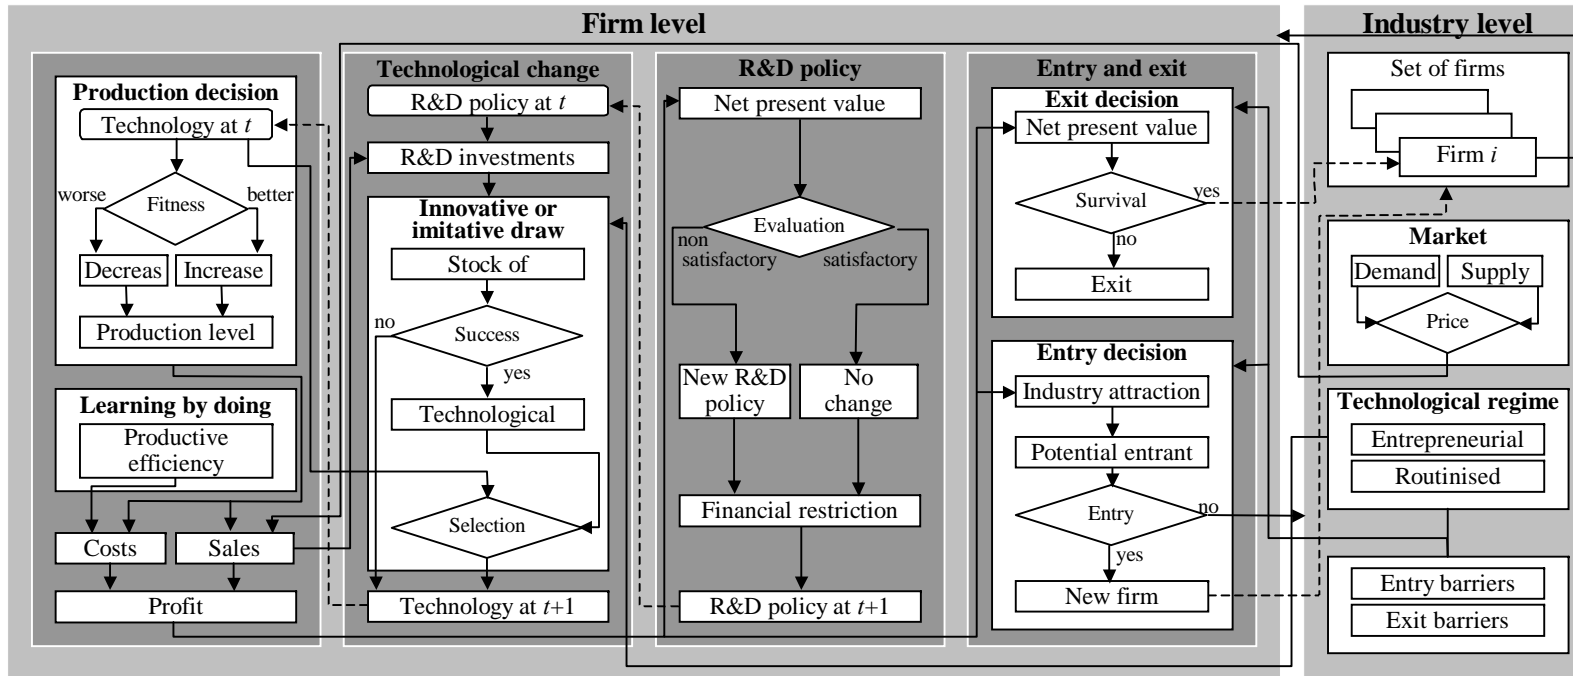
Firm level

Industry level

Production decision
Technology at $t$
worse
Fitness
better
Decreas
Increase
Production level

Learning by doing
Productive efficiency

Costs
Sales
Profit

Technological change
R&D policy at $t$
R&D investments
Innovative or imitative draw
Stock of
no
Success
yes
Technological
Selection
Technology at $t$+1

R&D policy
Net present value
Evaluation
non satisfactory
satisfactory
New R&D policy
No change
Financial restriction
R&D policy at $t$+1

Entry and exit
Exit decision
Net present value
Survival
yes
no
Exit

Entry decision
Industry attraction
Potential entrant
Entry
no
yes
New firm

Set of firms
Firm $i$

Market
Demand
Supply
Price

Technological regime
Entrepreneurial
Routinised

Entry barriers
Exit barriers